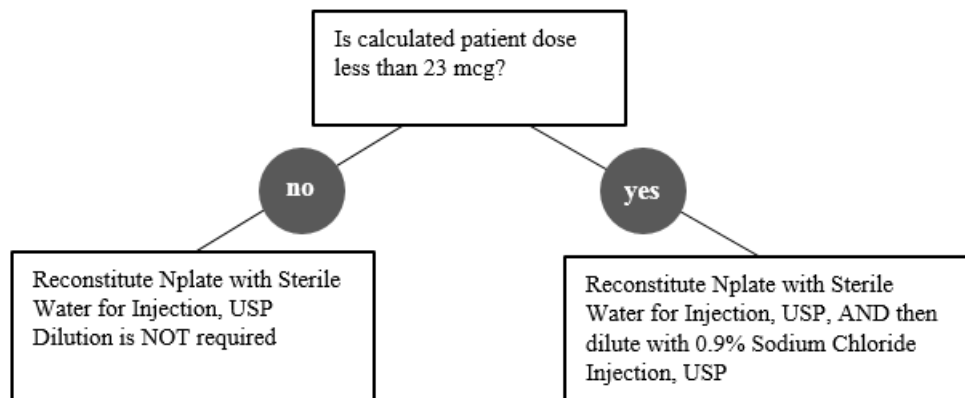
Is calculated patient dose less than 23 mcg?

no

yes

Reconstitute Nplate with Sterile Water for Injection, USP
Dilution is NOT required

Reconstitute Nplate with Sterile Water for Injection, USP, AND then dilute with 0.9% Sodium Chloride Injection, USP